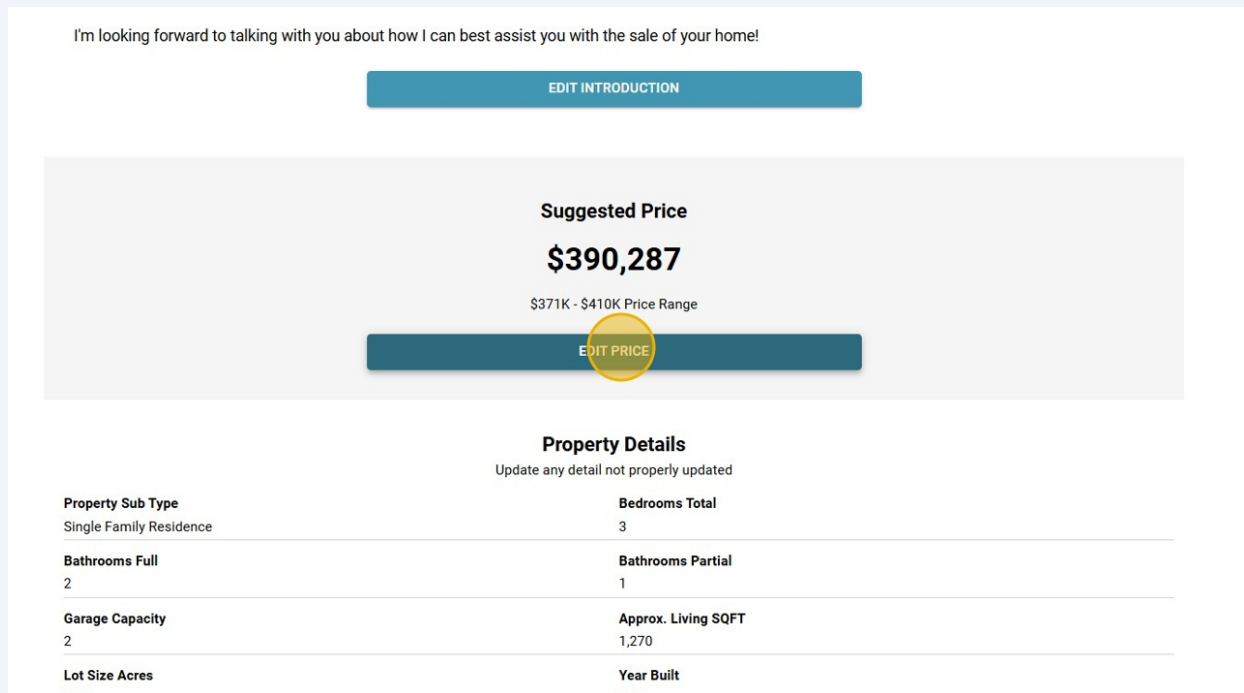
I'm looking forward to talking with you about how I can best assist you with the sale of your home!

EDIT INTRODUCTION

Suggested Price

$390,287

$371K - $410K Price Range

EDIT PRICE

Property Details

Update any detail not properly updated

Property Sub Type
Single Family Residence

Bedrooms Total
3

Bathrooms Full
2

Bathrooms Partial
1

Garage Capacity
2

Approx. Living SQFT
1,270

Lot Size Acres

Year Built